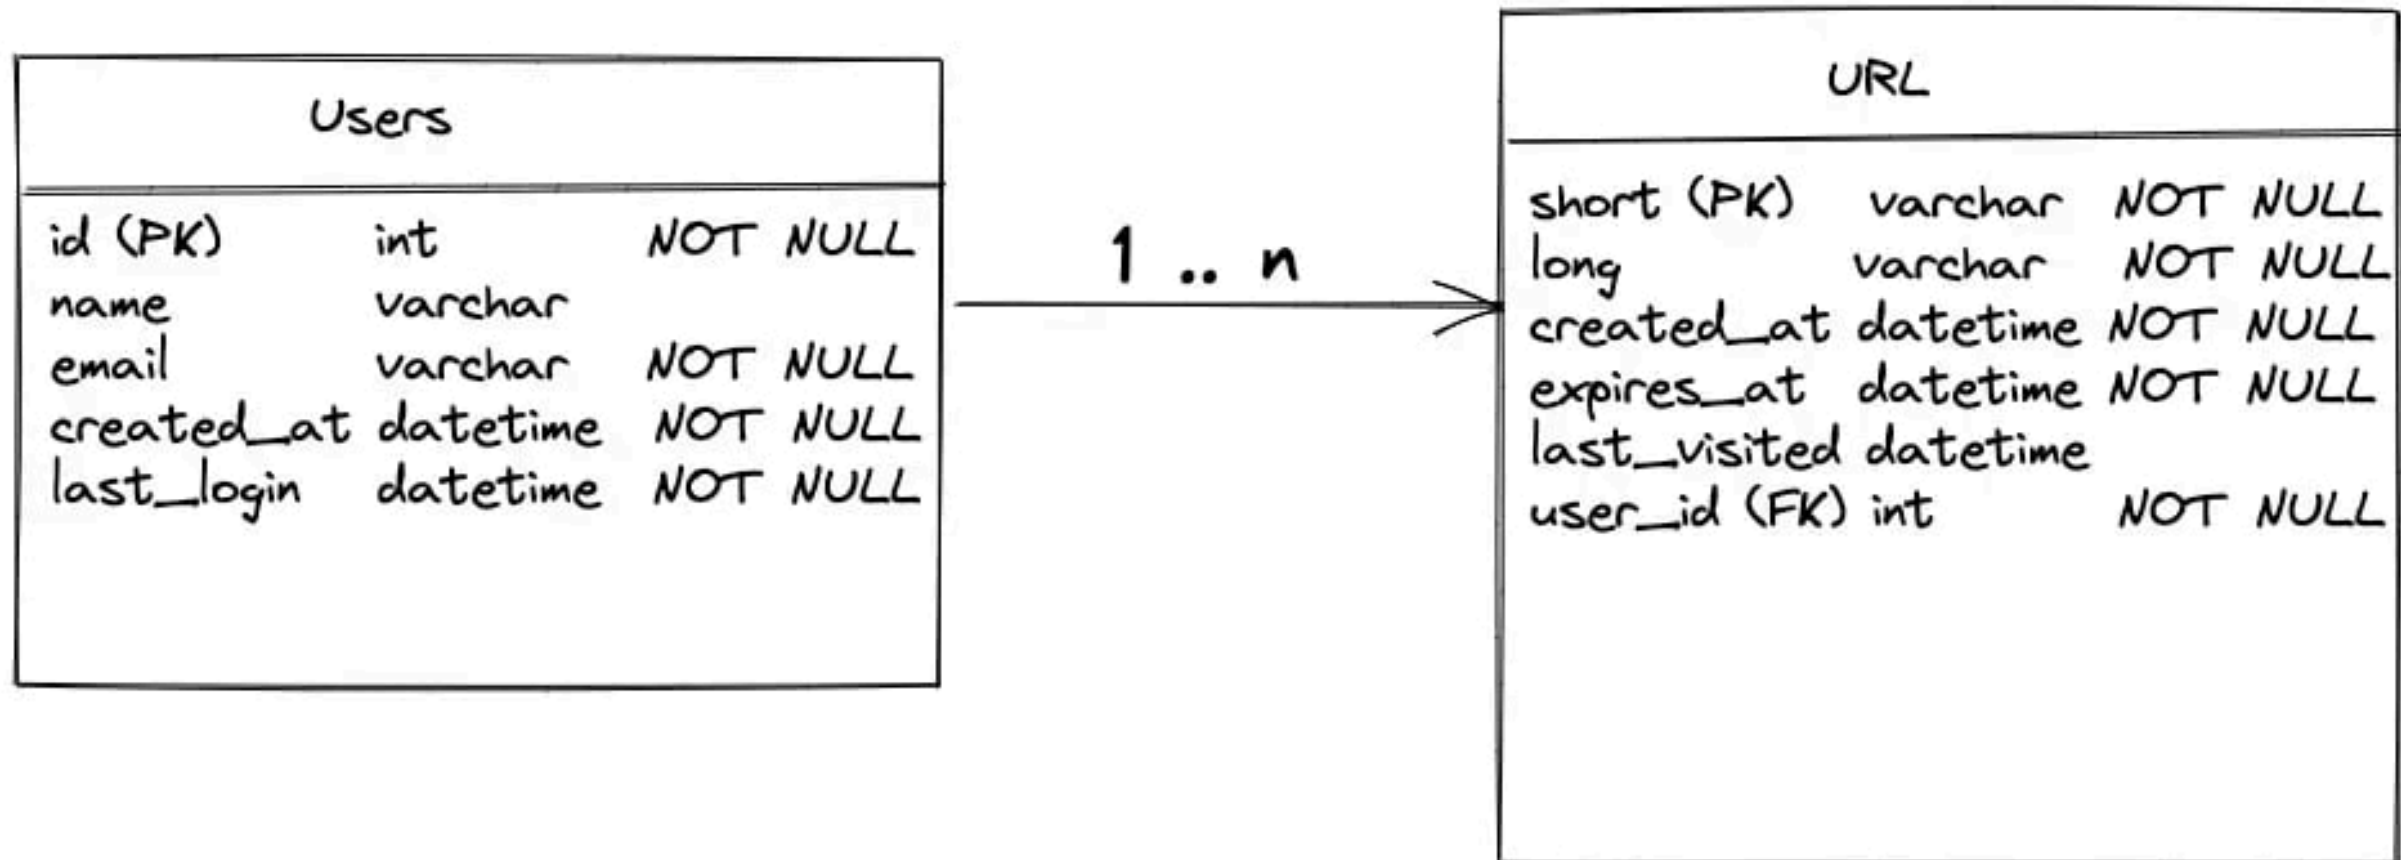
Users

| | | |
|---|---|---|
| id (PK) | int | NOT NULL |
| name | varchar | |
| email | varchar | NOT NULL |
| created_at | datetime | NOT NULL |
| last_login | datetime | NOT NULL |

1 .. n

URL

| | | |
|---|---|---|
| short (PK) | varchar | NOT NULL |
| long | varchar | NOT NULL |
| created_at | datetime | NOT NULL |
| expires_at | datetime | NOT NULL |
| last_visited | datetime | |
| user_id (FK) | int | NOT NULL |